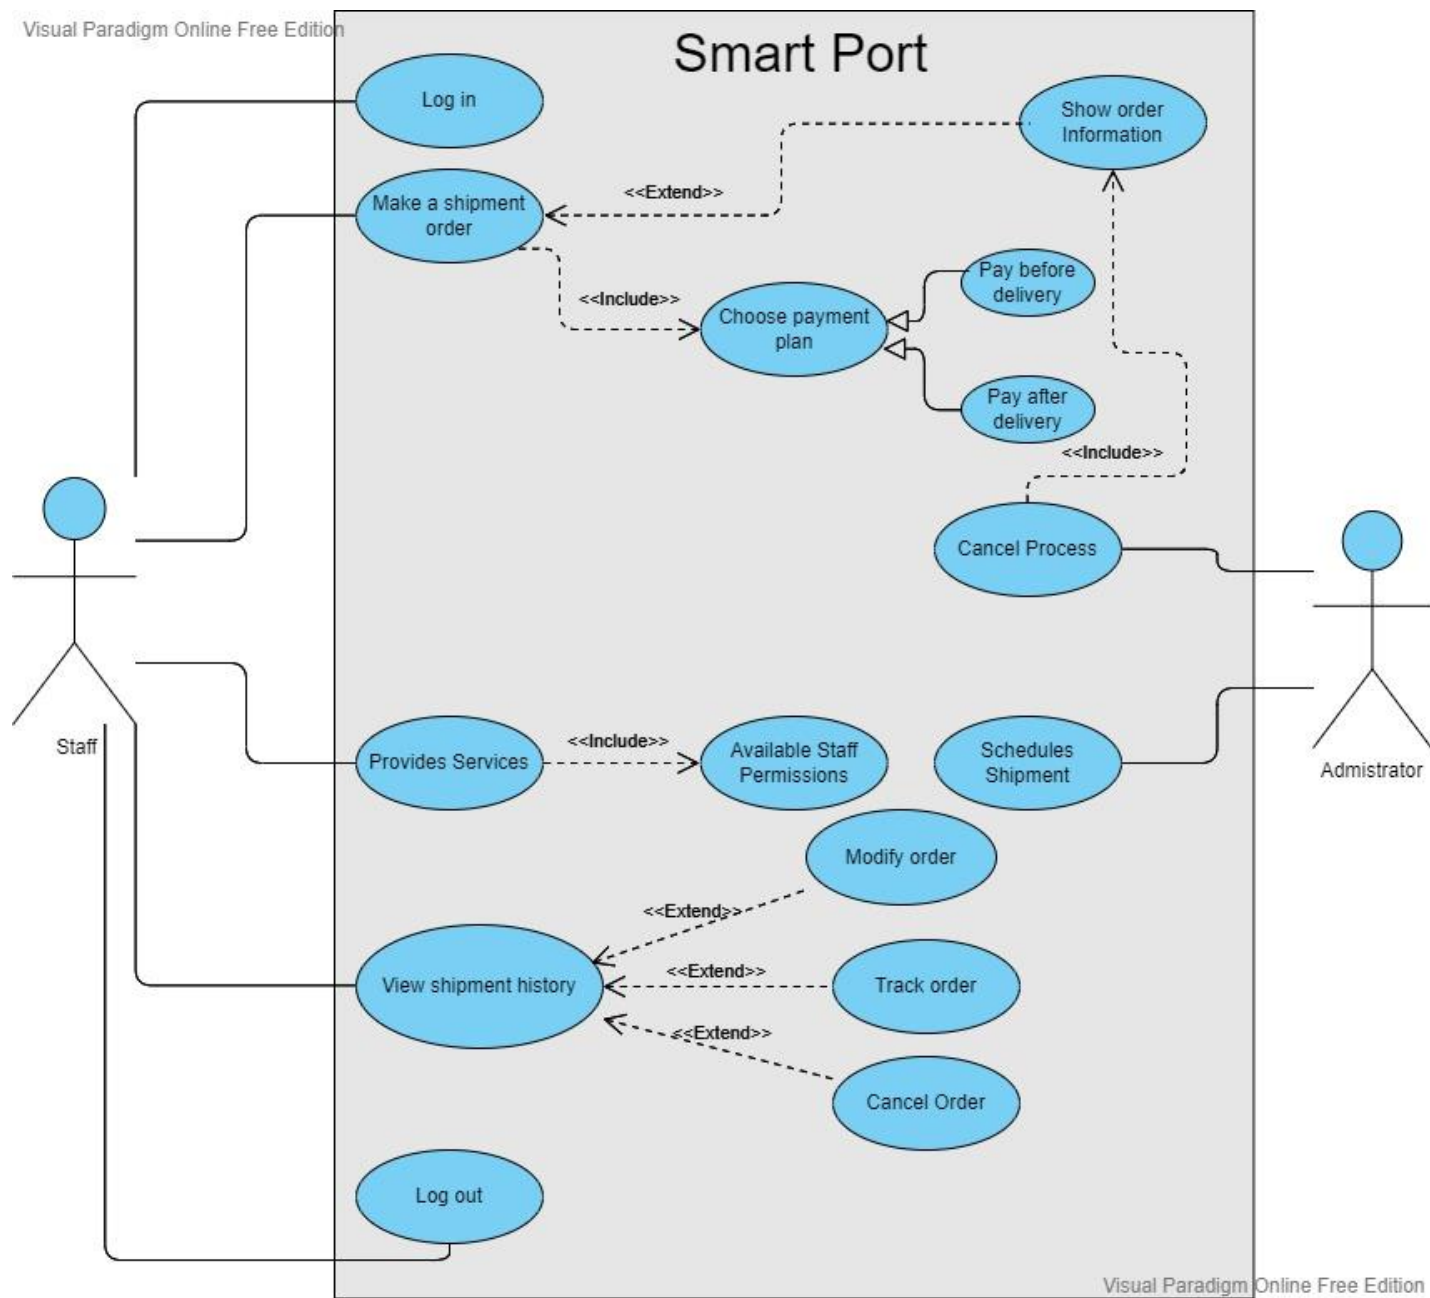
Visual Paradigm Online Free Edition

Smart Port

Log in

Show order Information

<<Extend>>

Make a shipment order

<<Include>>

Choose payment plan

Pay before delivery

Pay after delivery

<<Include>>

Cancel Process

Staff

Admistrator

Provides Services

<<Include>>

Available Staff Permissions

Schedules Shipment

Modify order

<<Extend>>

View shipment history

<<Extend>>

Track order

<<Extend>>

Cancel Order

Log out

Visual Paradigm Online Free Edition